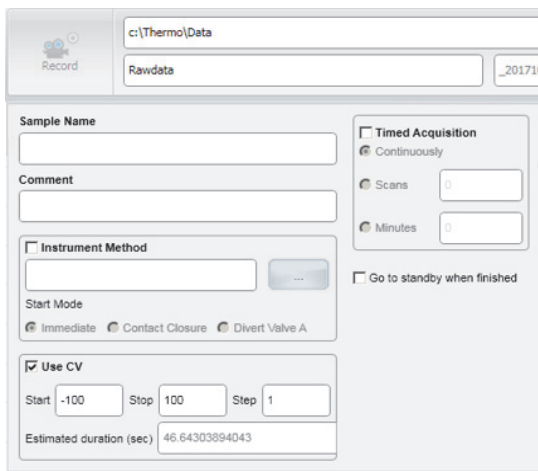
Record

c:\Thermo\Data

Rawdata

_20171

Sample Name

Comment

Instrument Method

...

Start Mode

Immediate Contact Closure Divert Valve A

Use CV

Start -100 Stop 100 Step 1

Estimated duration (sec) 46.64303894043

Timed Acquisition

Continuously

Scans 0

Minutes 0

Go to standby when finished